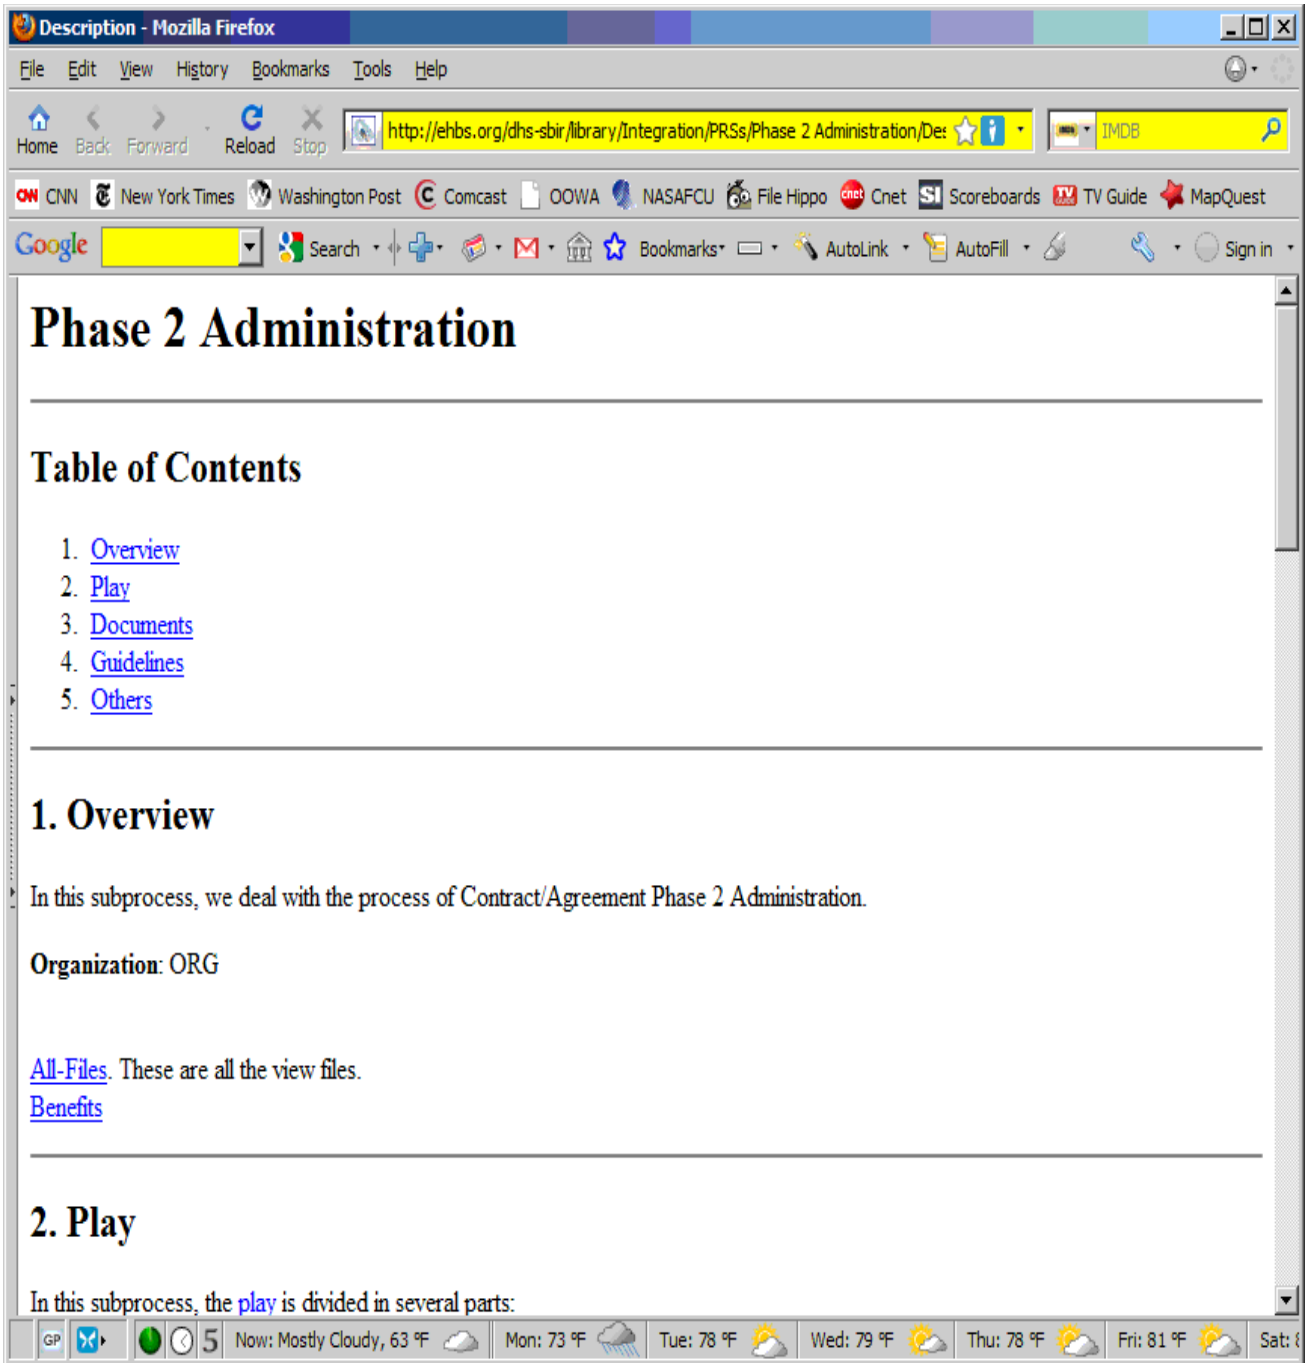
Description - Mozilla Firefox

File Edit View History Bookmarks Tools Help

Home Back Forward Reload Stop http://ehbs.org/dhs-sbir/library/Integration/PRSs/Phase 2 Administration/Des IMDB

CNN New York Times Washington Post Comcast OOWA NASAFCU File Hippo Cnet Scoreboards TV Guide MapQuest

Google Search Bookmarks AutoLink AutoFill Sign in

# Phase 2 Administration

## Table of Contents

1. Overview
2. Play
3. Documents
4. Guidelines
5. Others

## 1. Overview

In this subprocess, we deal with the process of Contract/Agreement Phase 2 Administration.

**Organization**: ORG

All-Files. These are all the view files.
Benefits

## 2. Play

In this subprocess, the play is divided in several parts:

GP 5 Now: Mostly Cloudy, 63 °F Mon: 73 °F Tue: 78 °F Wed: 79 °F Thu: 78 °F Fri: 81 °F Sat: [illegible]